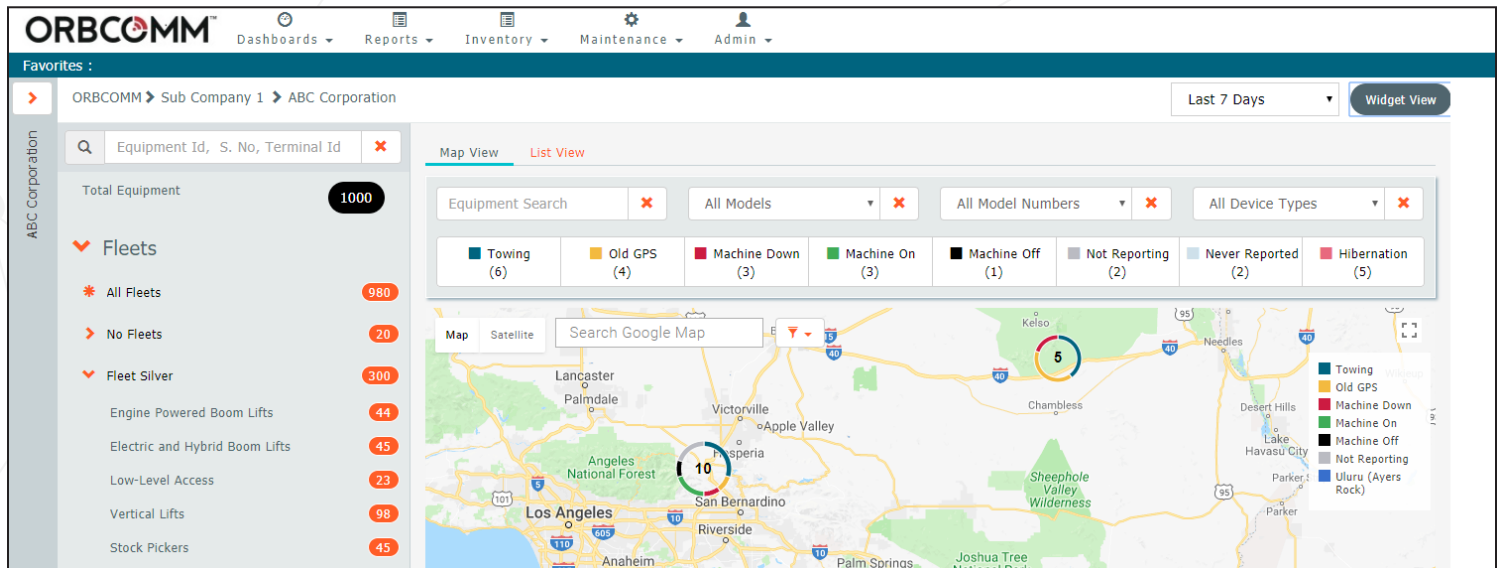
ORBCOMM™ Dashboards ▾ Reports ▾ Inventory ▾ Maintenance ▾ Admin ▾

Favorites :

ABC Corporation

ORBCOMM > Sub Company 1 > ABC Corporation

Last 7 Days ▾ Widget View

Equipment Id, S. No, Terminal Id

Total Equipment 1000

Fleets

All Fleets 980

No Fleets 20

Fleet Silver 300

Engine Powered Boom Lifts 44

Electric and Hybrid Boom Lifts 45

Low-Level Access 23

Vertical Lifts 98

Stock Pickers 45

Map View List View

Equipment Search

All Models ▾

All Model Numbers ▾

All Device Types ▾

| Towing (6) | Old GPS (4) | Machine Down (3) | Machine On (3) | Machine Off (1) | Not Reporting (2) | Never Reported (2) | Hibernation (5) |
|---|---|---|---|---|---|---|---|

Map Satellite

Search Google Map

Kelso 95 Needles 40 15 40 40 40 Lancaster Palmdale Victorville Apple Valley Chambless Desert Hills Lake Havasu City Parker Angeles National Forest Hesperia San Bernardino Sheephole Valley Wilderness 101 5 Los Angeles 10 Riverside 110 605 95 Parker Anaheim 10 Palm Springs Joshua Tree

5

10

Towing
Old GPS
Machine Down
Machine On
Machine Off
Not Reporting
Uluru (Ayers Rock)